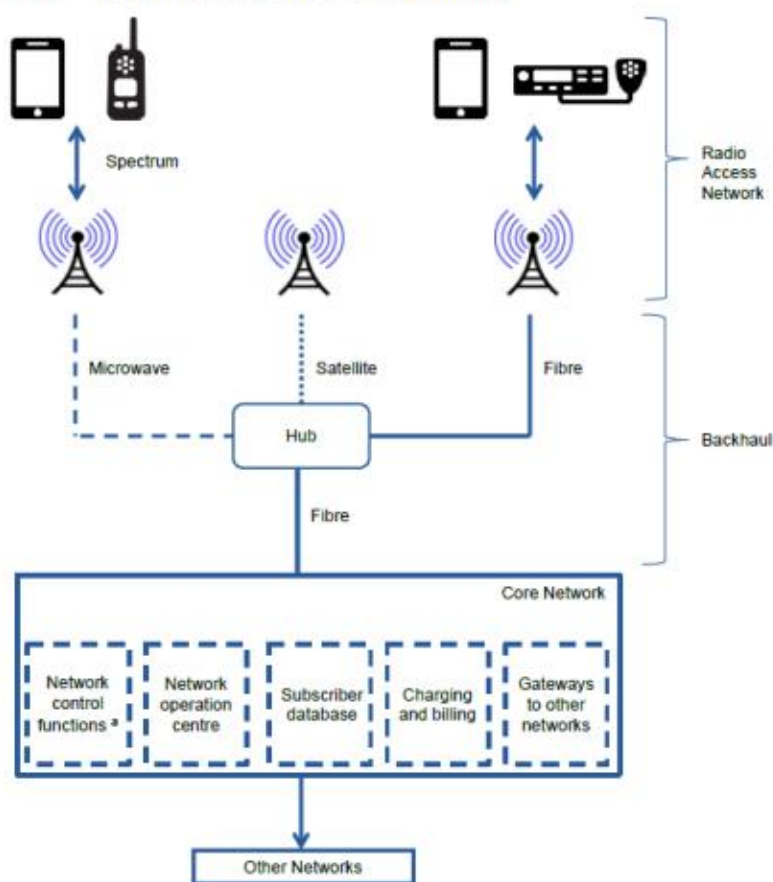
Spectrum

Radio Access Network

Microwave

Satellite

Fibre

Hub

Backhaul

Fibre

Core Network

Network control functions $^a$

Network operation centre

Subscriber database

Charging and billing

Gateways to other networks

Other Networks